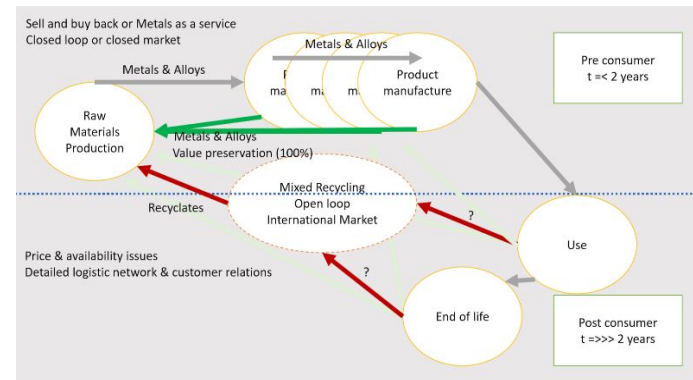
Sell and buy back or Metals as a service
Closed loop or closed market

Metals & Alloys

Metals & Alloys

P ma ma ma

Product manufacture

Pre consumer
t =< 2 years

Raw Materials Production

Metals & Alloys
Value preservation (100%)

Mixed Recycling
Open loop
International Market

Recyclates

?

Use

Price & availability issues
Detailed logistic network & customer relations

?

End of life

Post consumer
t =>>> 2 years